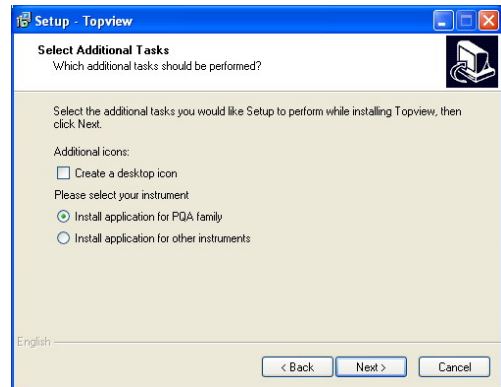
Setup - Topview

Select Additional Tasks
Which additional tasks should be performed?

Select the additional tasks you would like Setup to perform while installing Topview, then click Next.

Additional icons:

Create a desktop icon

Please select your instrument

Install application for PQA family

Install application for other instruments

English

< Back
Next >
Cancel